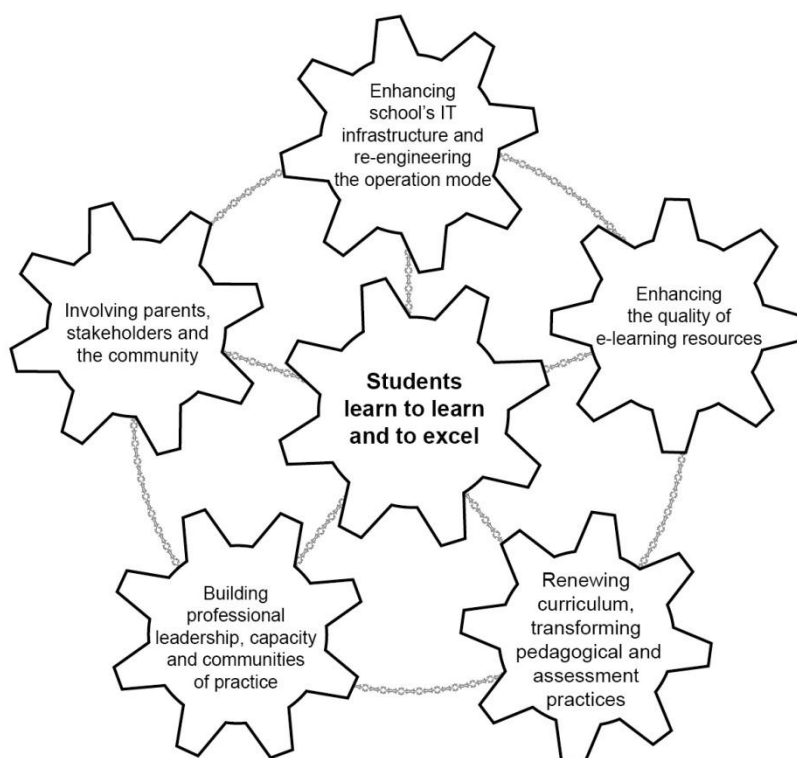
Enhancing school's IT infrastructure and re-engineering the operation mode

Involving parents, stakeholders and the community

Enhancing the quality of e-learning resources

Students learn to learn and to excel

Building professional leadership, capacity and communities of practice

Renewing curriculum, transforming pedagogical and assessment practices